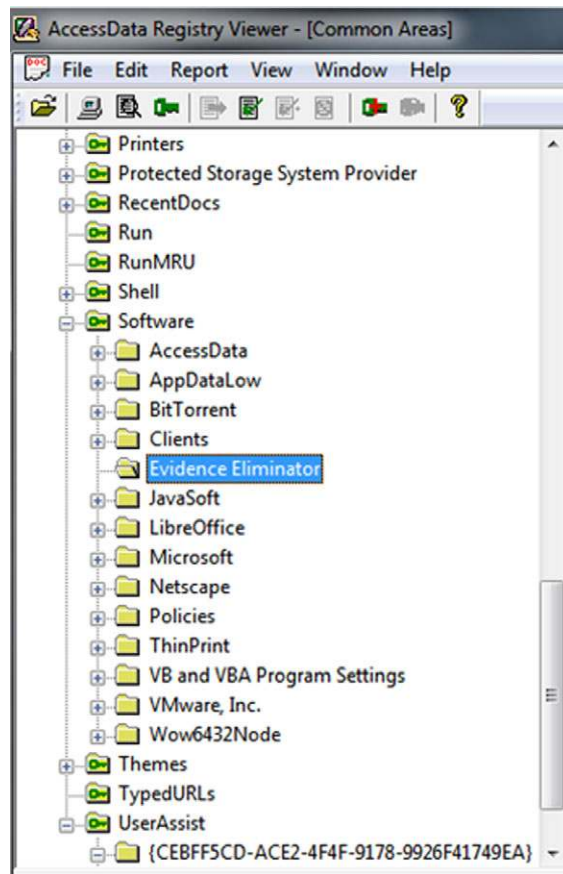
AccessData Registry Viewer - [Common Areas]

File Edit Report View Window Help

Printers
Protected Storage System Provider
RecentDocs
Run
RunMRU
Shell
Software
AccessData
AppDataLow
BitTorrent
Clients
Evidence Eliminator
JavaSoft
LibreOffice
Microsoft
Netscape
Policies
ThinPrint
VB and VBA Program Settings
VMware, Inc.
Wow6432Node
Themes
TypedURLs
UserAssist
{CEBFF5CD-ACE2-4F4F-9178-9926F41749EA}